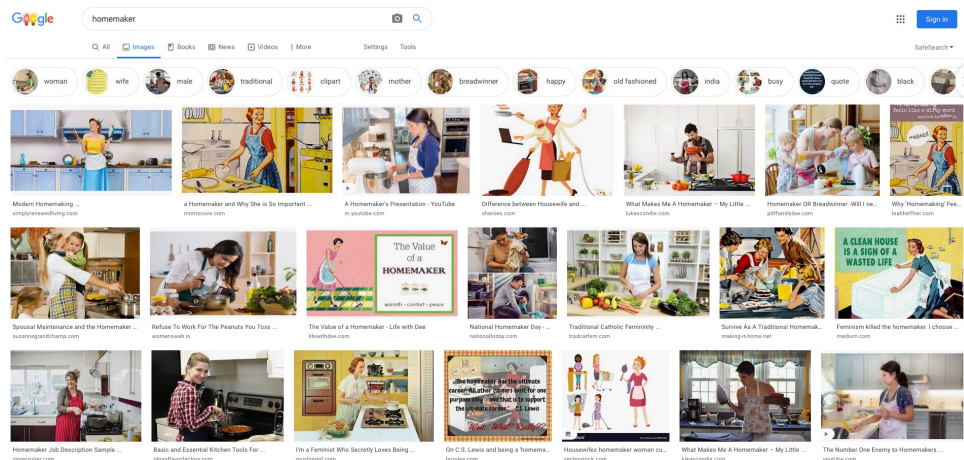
Google

homemaker

Sign in

All Images Books News Videos More Settings Tools SafeSearch

woman wife male traditional clipart mother breadwinner happy old fashioned india busy quote black

Modern Homemaking ...
simplyrenewedliving.com

a Homemaker and Why She is So Important ...
momscove.com

A Homemaker's Presentation - YouTube
m.youtube.com

Difference between Housewife and ...
sheroes.com

What Makes Me A Homemaker – My Little ...
lukascondie.com

Homemaker OR Breadwinner -Will I ne...
pittfamilylaw.com

Why 'Homemaking' Fee...
leahheffner.com

Spousal Maintenance and the Homemaker ...
suzannegrandchamp.com

Refuse To Work For The Peanuts You Toss ...
womensweb.in

The Value of a HOMEMAKER
warmth ~ comfort ~ peace

The Value of a Homemaker - Life with Dee
lifewithdee.com

National Homemaker Day - ...
nationaltoday.com

Traditional Catholic Femininity ...
tradcatfem.com

Survive As A Traditional Homemak...
making-it-home.net

A CLEAN HOUSE IS A SIGN OF A WASTED LIFE

Feminism killed the homemaker. I choose ...
medium.com

Homemaker Job Description Sample ...

Basic and Essential Kitchen Tools For ...

I'm a Feminist Who Secretly Loves Being ...

"The homemaker has the ultimate career. All other careers exist for one purpose only - and that is to support the ultimate career." - C.S. Lewis

On C.S. Lewis and being a 'homema...

Housewifes homemaker woman cu...
vectorstock.com

What Makes Me A Homemaker – My Little ...
lukascondie.com

The Number One Enemy to Homemakers ...
youtube.com